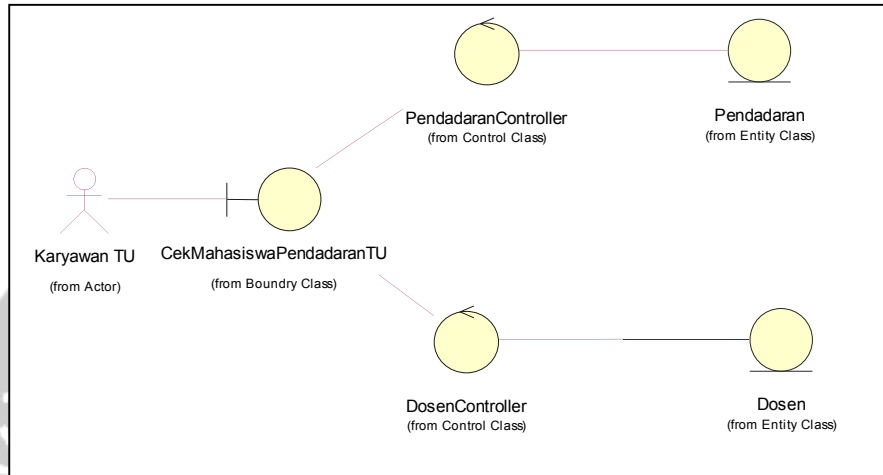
PendadaranController
(from Control Class)

Pendadaran
(from Entity Class)

Karyawan TU
(from Actor)

CekMahasiswaPendadaranTU
(from Boundry Class)

DosenController
(from Control Class)

Dosen
(from Entity Class)